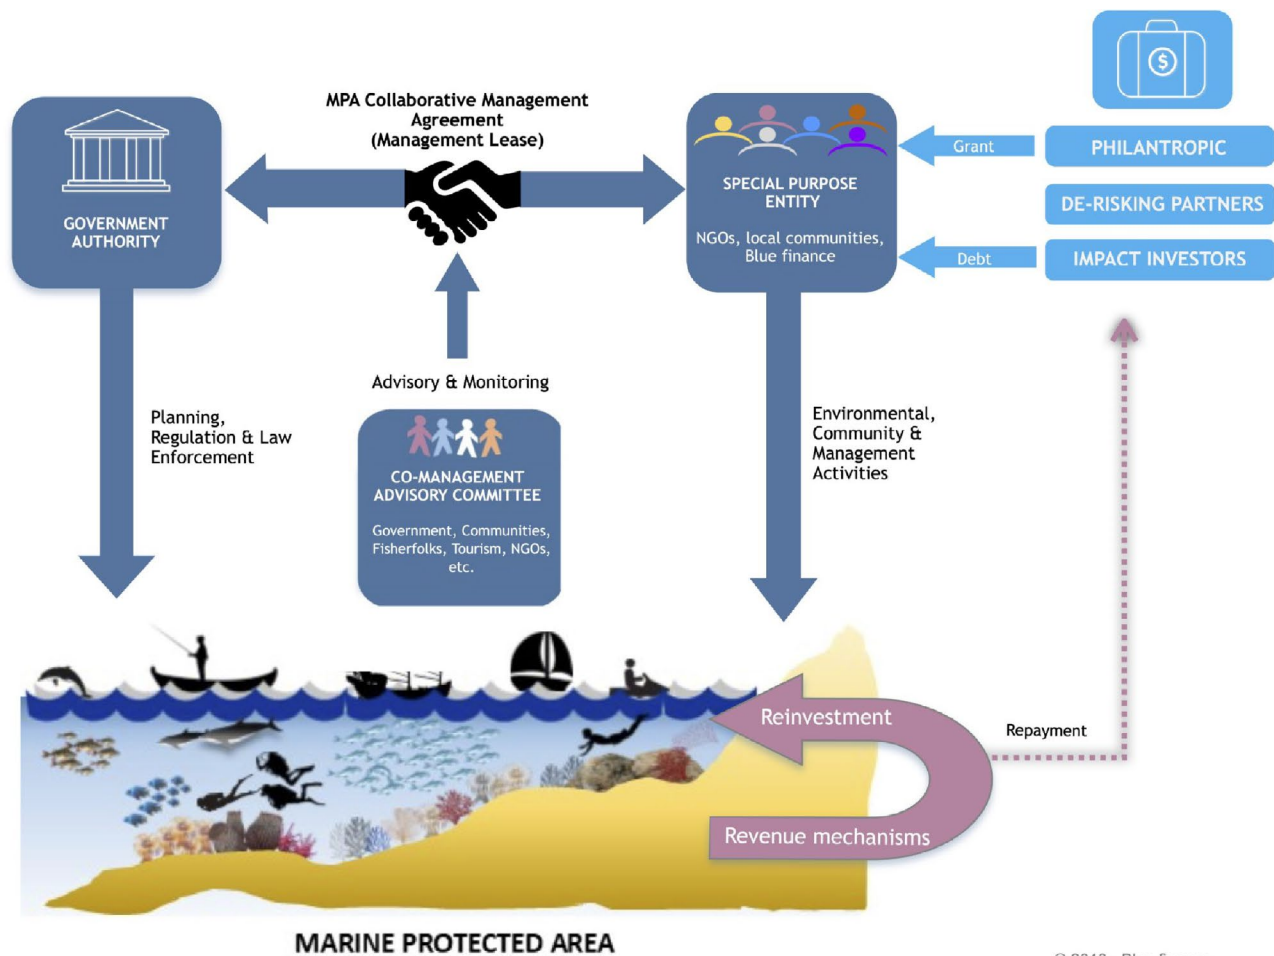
MPA Collaborative Management Agreement (Management Lease)

GOVERNMENT AUTHORITY

SPECIAL PURPOSE ENTITY

NGOs, local communities, Blue finance

Grant

Debt

PHILANTROPIC

DE-RISKING PARTNERS

IMPACT INVESTORS

Advisory & Monitoring

Planning, Regulation & Law Enforcement

CO-MANAGEMENT ADVISORY COMMITTEE

Government, Communities, Fisherfolks, Tourism, NGOs, etc.

Environmental, Community & Management Activities

Reinvestment

Repayment

Revenue mechanisms

MARINE PROTECTED AREA

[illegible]